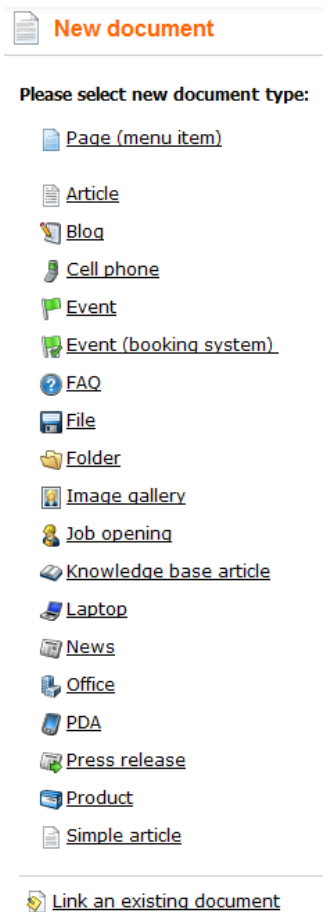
New document

Please select new document type:

Page (menu item)

Article
Blog
Cell phone
Event
Event (booking system)
FAQ
File
Folder
Image gallery
Job opening
Knowledge base article
Laptop
News
Office
PDA
Press release
Product
Simple article

Link an existing document